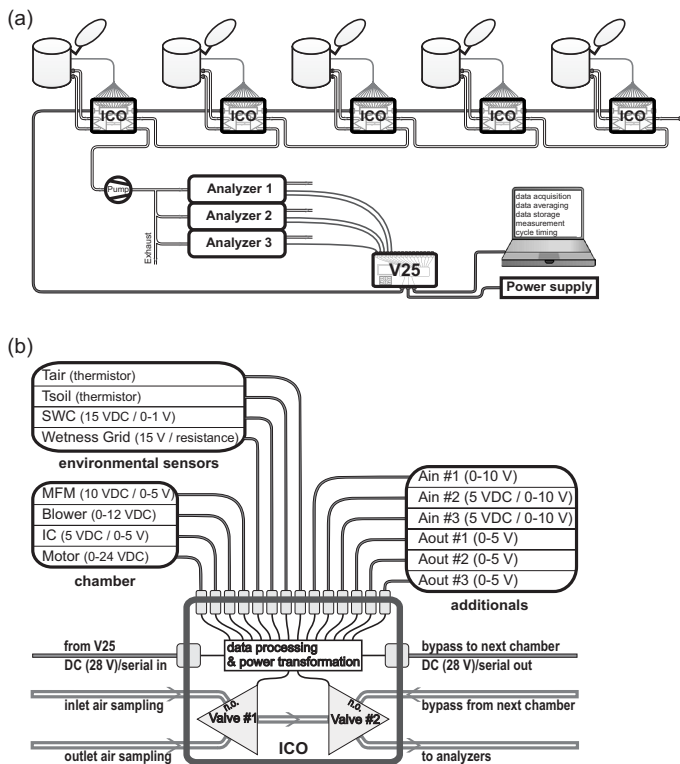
(a)

ICO ICO ICO ICO ICO

Pump

Analyzer 1

Analyzer 2

Analyzer 3

Exhaust

V25

data acquisition
data averaging
data storage
measurement
cycle timing

Power supply

(b)

Tair (thermistor)
Tsoil (thermistor)
SWC (15 VDC / 0-1 V)
Wetness Grid (15 V / resistance)

environmental sensors

MFM (10 VDC / 0-5 V)
Blower (0-12 VDC)
IC (5 VDC / 0-5 V)
Motor (0-24 VDC)

chamber

Ain #1 (0-10 V)
Ain #2 (5 VDC / 0-10 V)
Ain #3 (5 VDC / 0-10 V)
Aout #1 (0-5 V)
Aout #2 (0-5 V)
Aout #3 (0-5 V)

additionals

from V25
DC (28 V)/serial in

data processing
& power transformation

bypass to next chamber
DC (28 V)/serial out

inlet air sampling

n.o.
Valve #1

n.o.
Valve #2

bypass from next chamber

outlet air sampling

ICO

to analyzers